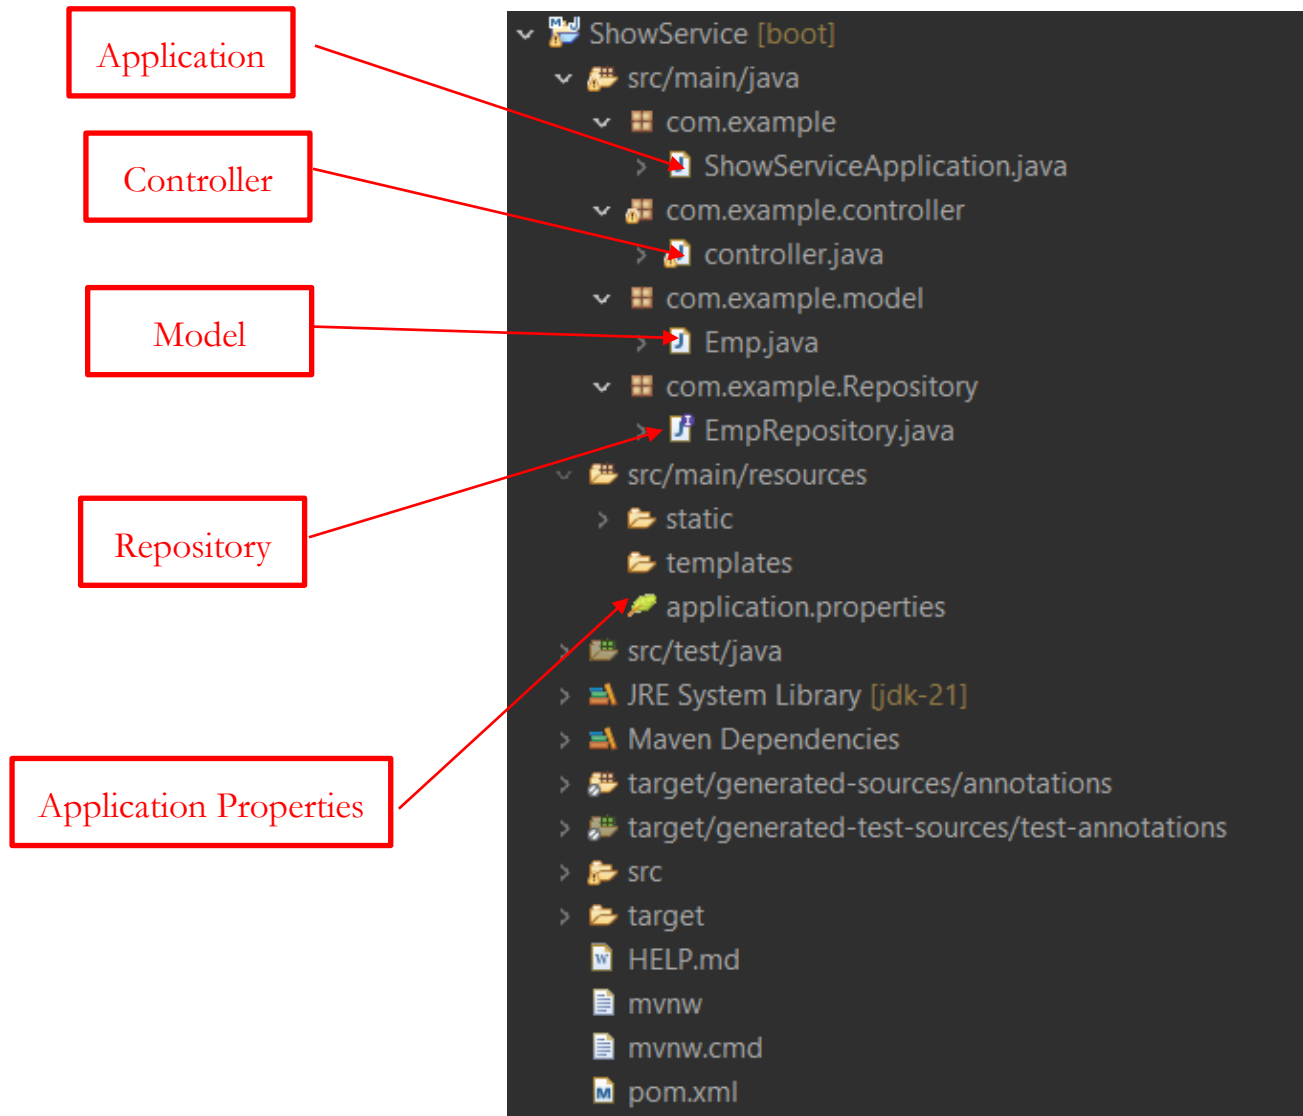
Application

Controller

Model

Repository

Application Properties

ShowService [boot]
src/main/java
com.example
ShowServiceApplication.java
com.example.controller
controller.java
com.example.model
Emp.java
com.example.Repository
EmpRepository.java
src/main/resources
static
templates
application.properties
src/test/java
JRE System Library [jdk-21]
Maven Dependencies
target/generated-sources/annotations
target/generated-test-sources/test-annotations
src
target
HELP.md
mvnw
mvnw.cmd
pom.xml